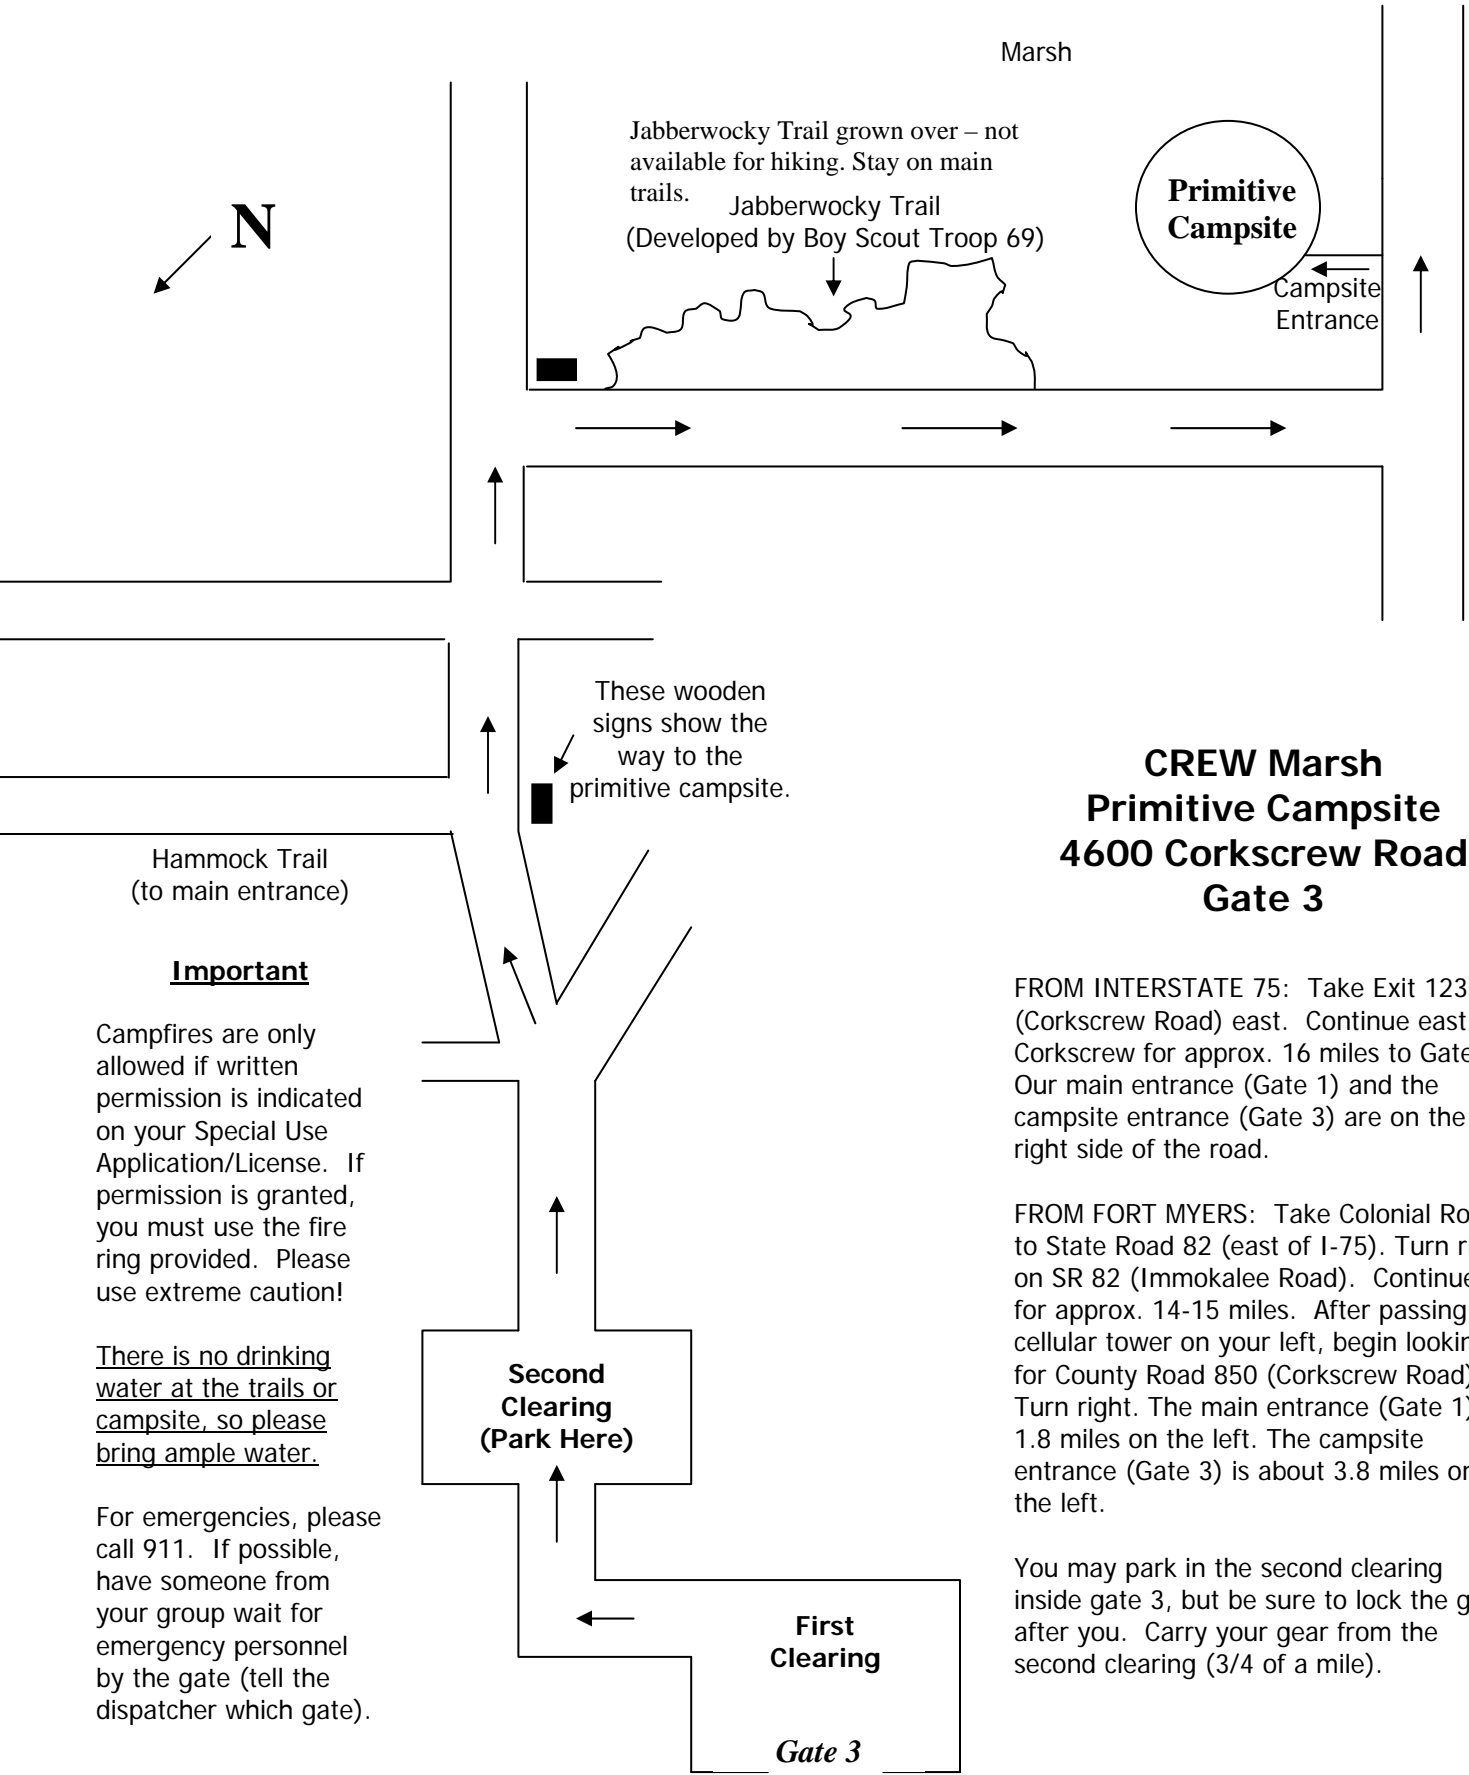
Marsh

Jabberwocky Trail grown over – not available for hiking. Stay on main trails.

Jabberwocky Trail
(Developed by Boy Scout Troop 69)

N

Primitive Campsite

Campsite Entrance

These wooden signs show the way to the primitive campsite.

Hammock Trail
(to main entrance)

**Important**

Campfires are only allowed if written permission is indicated on your Special Use Application/License. If permission is granted, you must use the fire ring provided. Please use extreme caution!

There is no drinking water at the trails or campsite, so please bring ample water.

For emergencies, please call 911. If possible, have someone from your group wait for emergency personnel by the gate (tell the dispatcher which gate).

Second Clearing (Park Here)

First Clearing

Gate 3

CREW Marsh
Primitive Campsite
4600 Corkscrew Road
Gate 3

FROM INTERSTATE 75: Take Exit 123 (Corkscrew Road) east. Continue east Corkscrew for approx. 16 miles to Gate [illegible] Our main entrance (Gate 1) and the campsite entrance (Gate 3) are on the right side of the road.

FROM FORT MYERS: Take Colonial Ro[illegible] to State Road 82 (east of I-75). Turn r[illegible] on SR 82 (Immokalee Road). Continue for approx. 14-15 miles. After passing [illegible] cellular tower on your left, begin lookin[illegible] for County Road 850 (Corkscrew Road)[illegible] Turn right. The main entrance (Gate 1) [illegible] 1.8 miles on the left. The campsite entrance (Gate 3) is about 3.8 miles on the left.

You may park in the second clearing inside gate 3, but be sure to lock the g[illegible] after you. Carry your gear from the second clearing (3/4 of a mile).